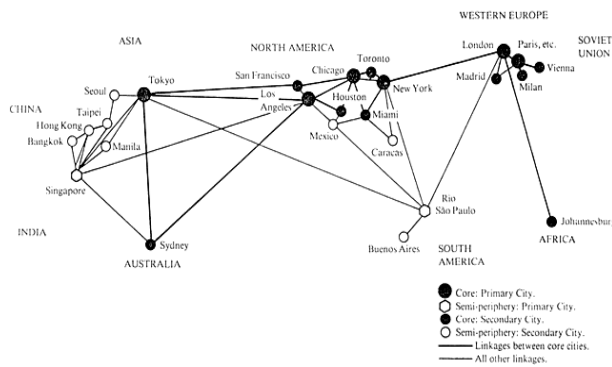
WESTERN EUROPE

SOVIET UNION

ASIA

NORTH AMERICA

Toronto

London

Paris, etc.

Vienna

Seoul

Tokyo

San Francisco

Chicago

Madrid

Milan

CHINA

Taipei

Hong Kong

Bangkok

Manila

Los Angeles

Houston

New York

Miami

Mexico

Caracas

Singapore

Rio São Paulo

INDIA

Johannesburg

Sydney

AUSTRALIA

Buenos Aires

SOUTH AMERICA

AFRICA

Core: Primary City.
Semi-periphery: Primary City.
Core: Secondary City.
Semi-periphery: Secondary City.
Linkages between core cities.
All other linkages.